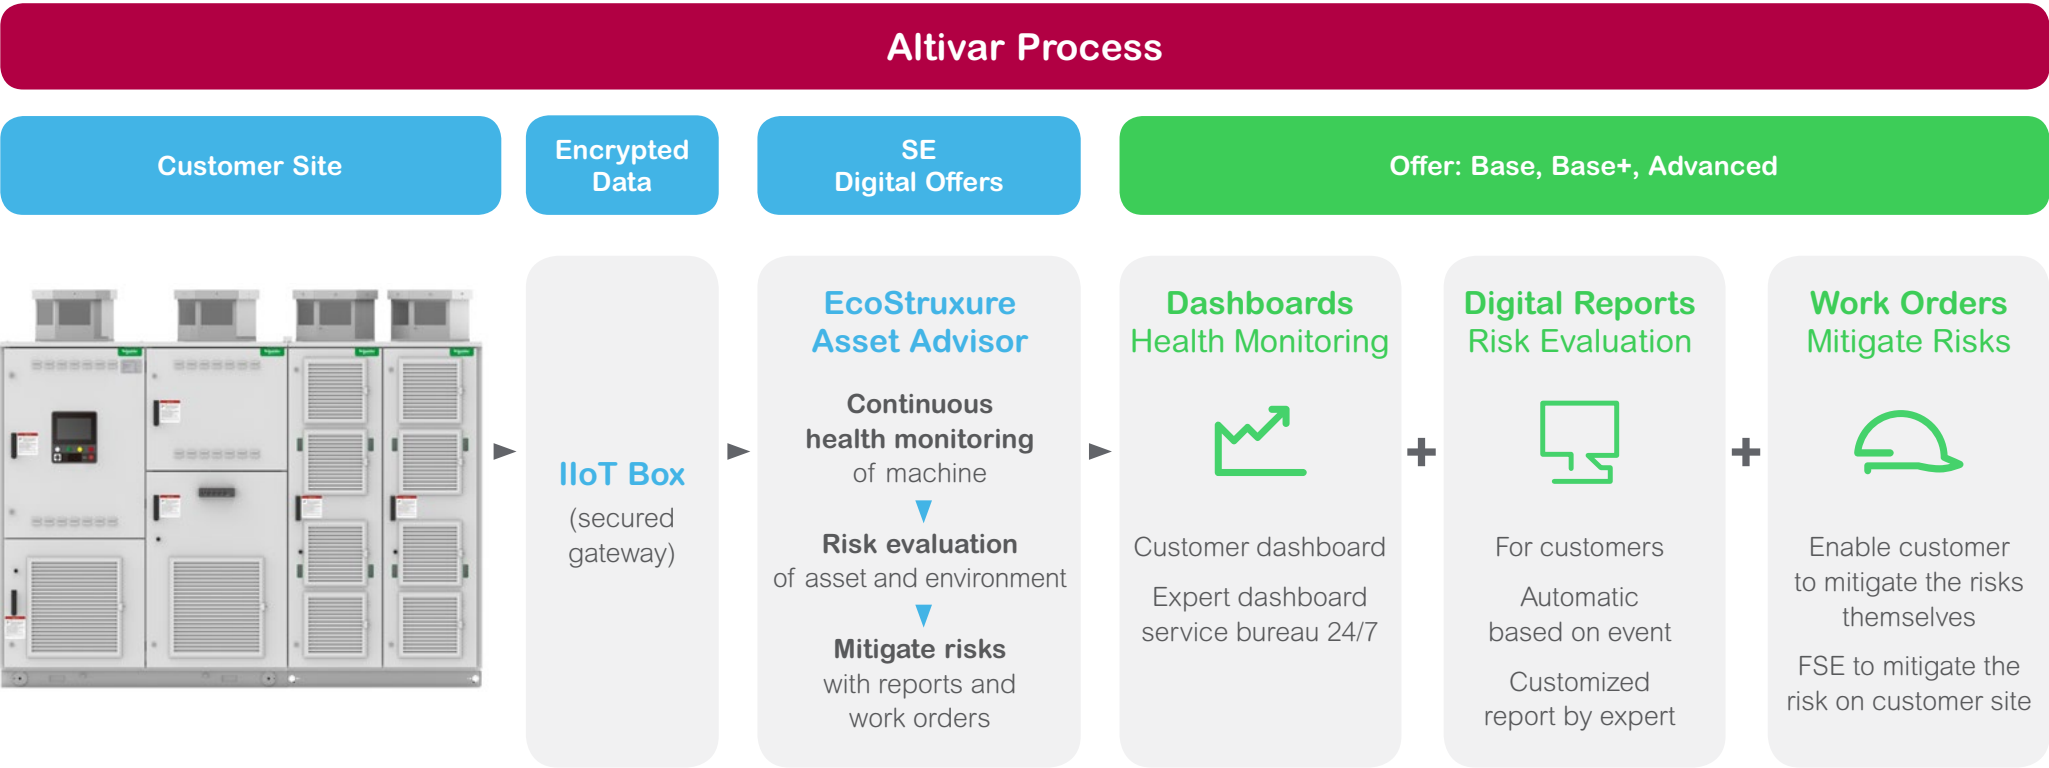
Altivar Process

Customer Site

Encrypted Data

SE Digital Offers

Offer: Base, Base+, Advanced

IIoT Box
(secured gateway)

EcoStruxure Asset Advisor

Continuous health monitoring of machine

Risk evaluation of asset and environment

Mitigate risks with reports and work orders

Dashboards
Health Monitoring

Customer dashboard

Expert dashboard service bureau 24/7

Digital Reports
Risk Evaluation

For customers

Automatic based on event

Customized report by expert

Work Orders
Mitigate Risks

Enable customer to mitigate the risks themselves

FSE to mitigate the risk on customer site